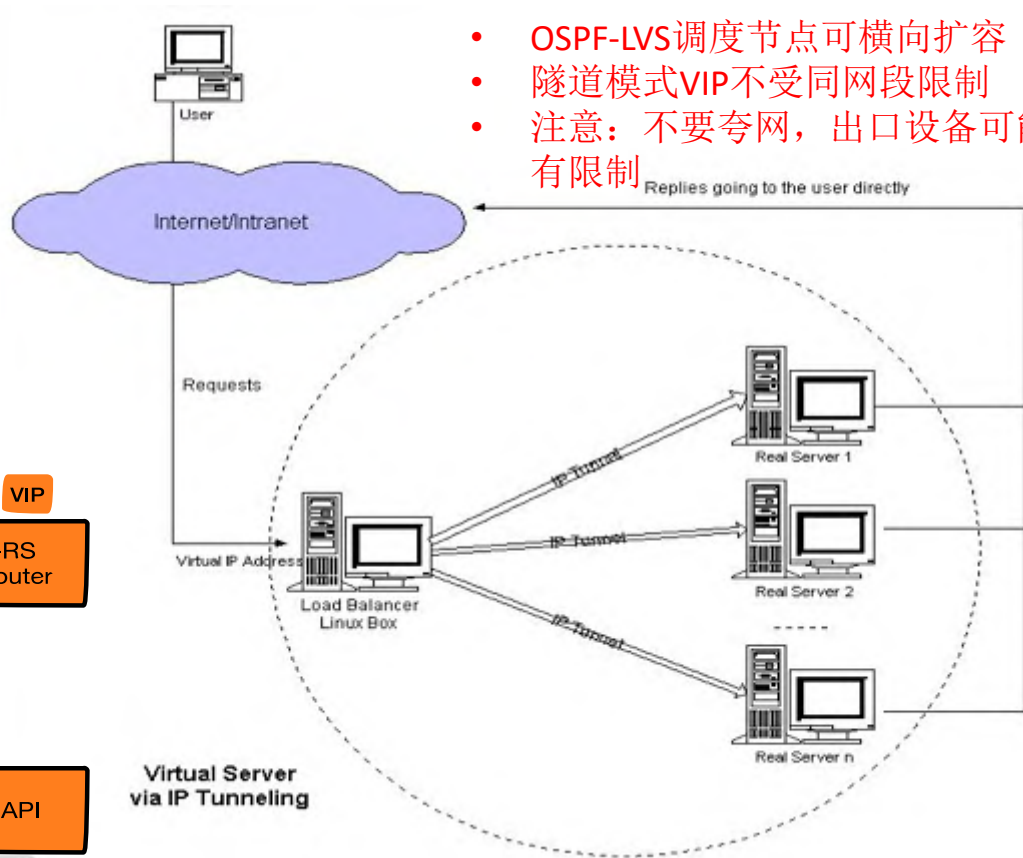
• OSPF-LVS调度节点可横向扩容
• 隧道模式VIP不受同网段限制
• 注意：不要夸网，出口设备可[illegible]有限制

User

Internet/Intranet

Replies going to the user directly

Requests

VIP

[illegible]RS
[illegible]outer

Virtual IP Address

Load Balancer
Linux Box

IP Tunnel

IP Tunnel

IP Tunnel

Real Server 1

Real Server 2

Real Server n

API

Virtual Server
via IP Tunneling